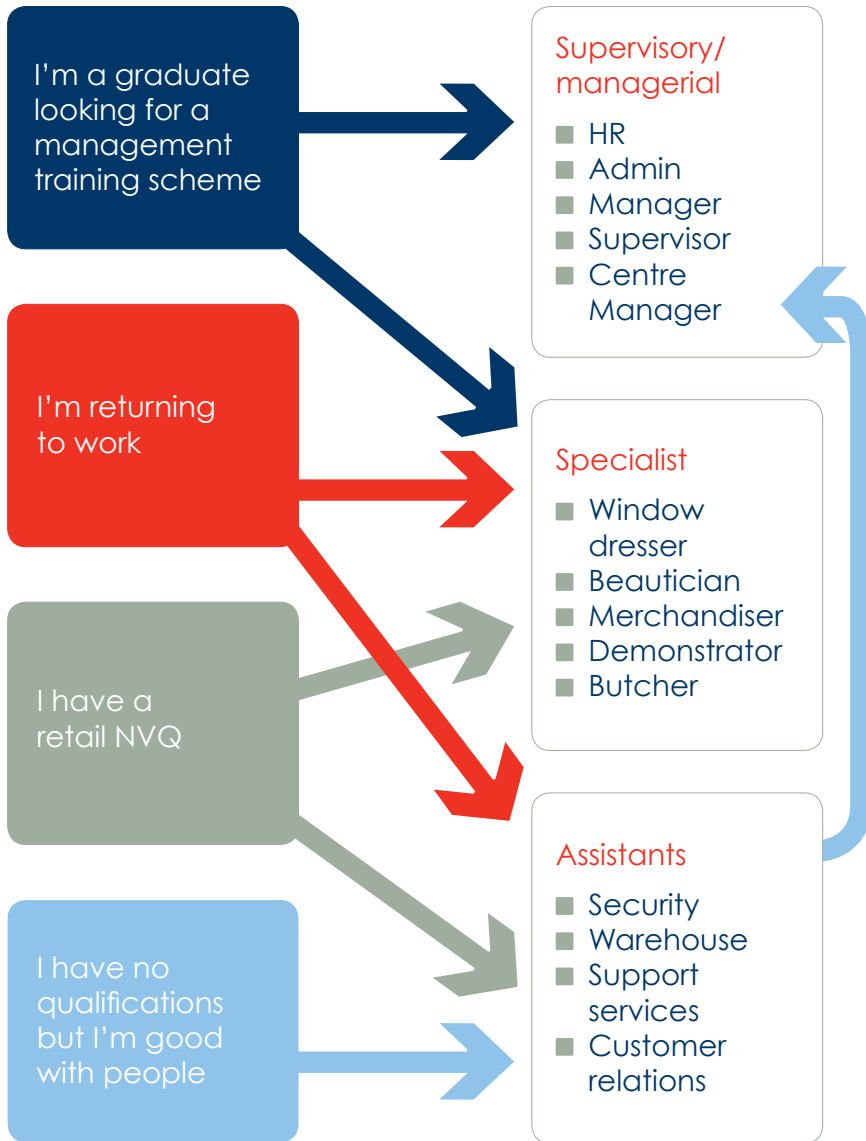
I'm a graduate looking for a management training scheme

I'm returning to work

I have a retail NVQ

I have no qualifications but I'm good with people

Supervisory/ managerial

- HR
- Admin
- Manager
- Supervisor
- Centre Manager

Specialist

- Window dresser
- Beautician
- Merchandiser
- Demonstrator
- Butcher

Assistants

- Security
- Warehouse
- Support services
- Customer relations